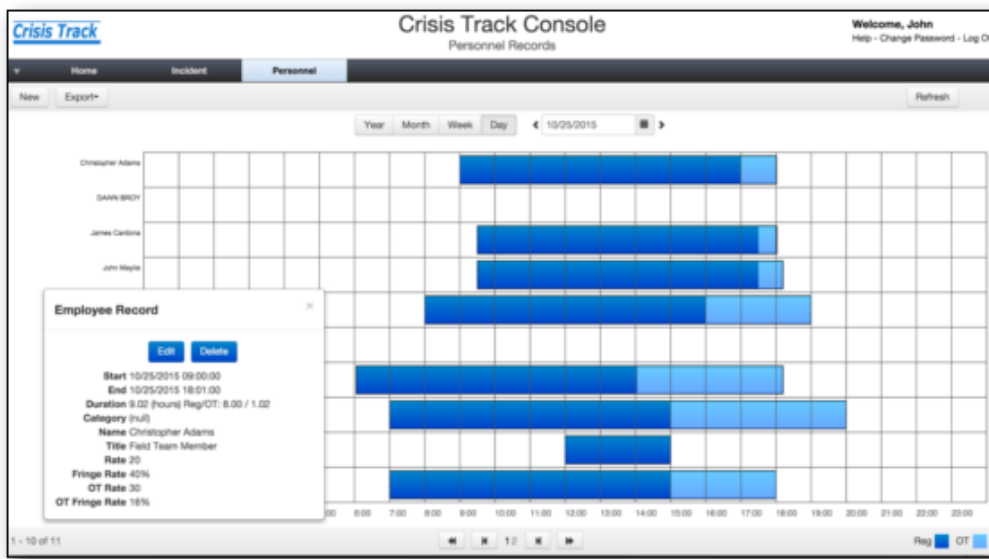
Crisis Track

Crisis Track Console
Personnel Records

Welcome, John
Help - Change Password - Log O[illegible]

Home Incident Personnel

New Export▾ Refresh

Year Month Week Day ◀ 10/25/2015 ▶

Christopher Adams
DAWN BROY
James Cardona
John Meyle

Employee Record ×

Edit Delete

Start 10/25/2015 09:00:00
End 10/25/2015 18:01:00
Duration 9.02 (hours) Reg/OT: 8.00 / 1.02
Category (null)
Name Christopher Adams
Title Field Team Member
Rate 20
Fringe Rate 40%
OT Rate 30
OT Fringe Rate 16%

:00 6:00 7:00 8:00 9:00 10:00 11:00 12:00 13:00 14:00 15:00 16:00 17:00 18:00 19:00 20:00 21:00 22:00 23:00

1 - 10 of 11

1 2

Reg OT